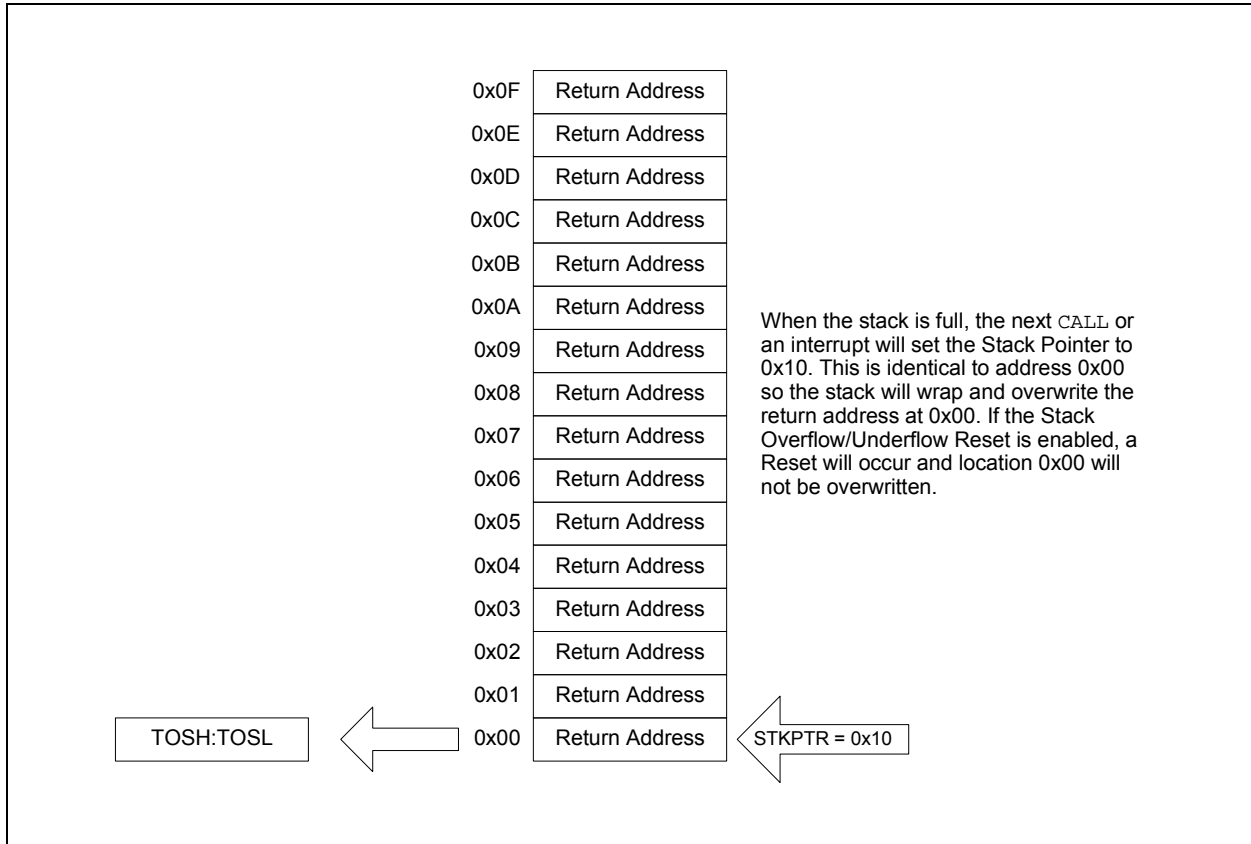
0x0F Return Address
0x0E Return Address
0x0D Return Address
0x0C Return Address
0x0B Return Address
0x0A Return Address
0x09 Return Address
0x08 Return Address
0x07 Return Address
0x06 Return Address
0x05 Return Address
0x04 Return Address
0x03 Return Address
0x02 Return Address
0x01 Return Address
0x00 Return Address

When the stack is full, the next CALL or an interrupt will set the Stack Pointer to 0x10. This is identical to address 0x00 so the stack will wrap and overwrite the return address at 0x00. If the Stack Overflow/Underflow Reset is enabled, a Reset will occur and location 0x00 will not be overwritten.

TOSH:TOSL

STKPTR = 0x10